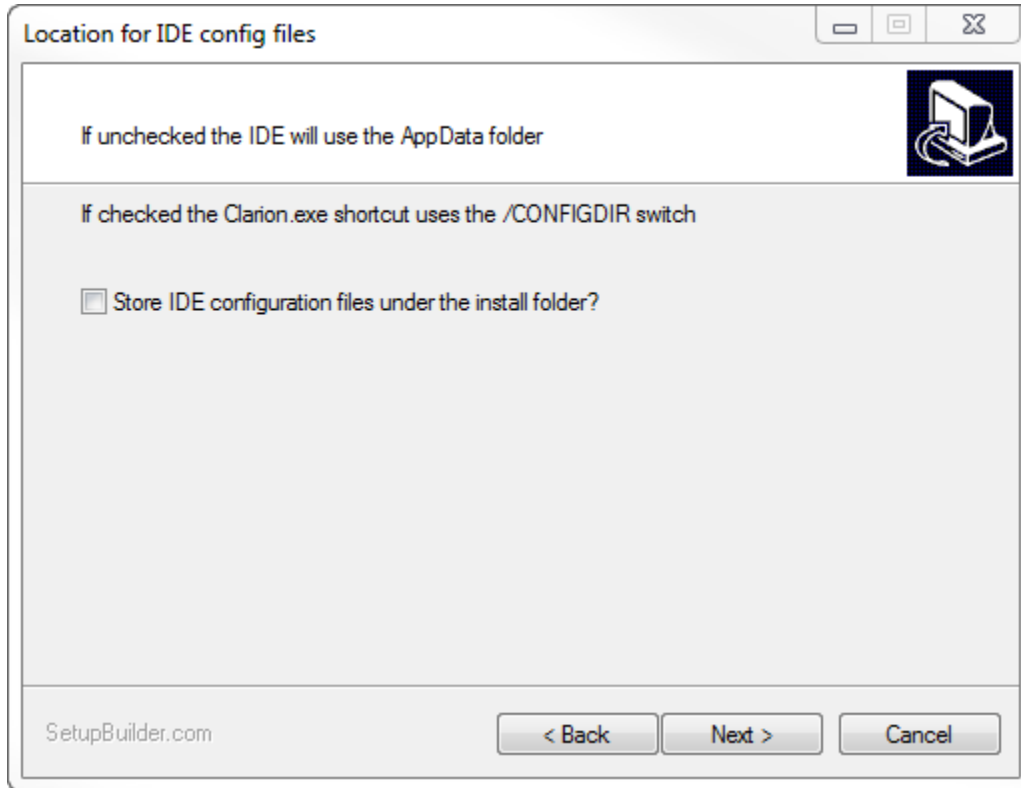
Location for IDE config files

If unchecked the IDE will use the AppData folder

If checked the Clarion.exe shortcut uses the /CONFIGDIR switch

Store IDE configuration files under the install folder?

SetupBuilder.com

< Back

Next >

Cancel